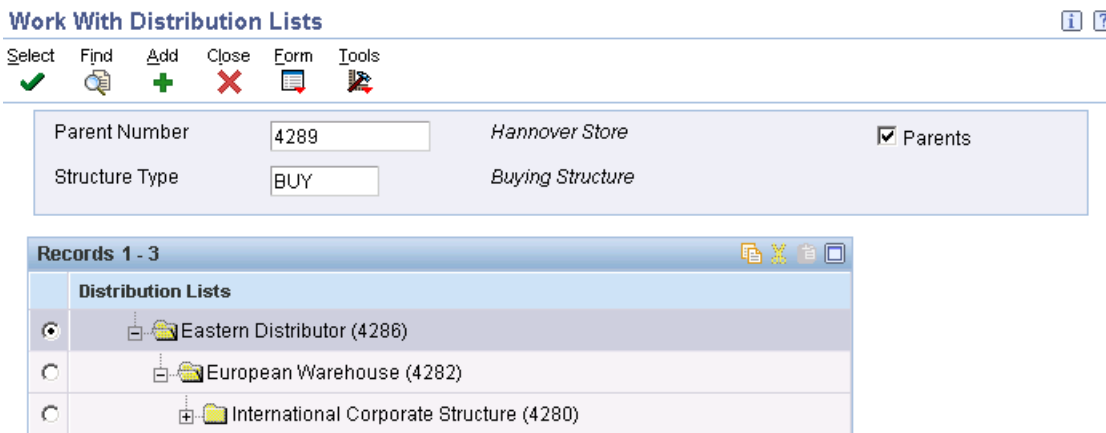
Work With Distribution Lists

Select Find Add Close Form Tools

Parent Number 4289 Hannover Store

Structure Type BUY Buying Structure

Parents

Records 1 - 3

| Distribution Lists |
|---|
| Eastern Distributor (4286) |
| European Warehouse (4282) |
| International Corporate Structure (4280) |